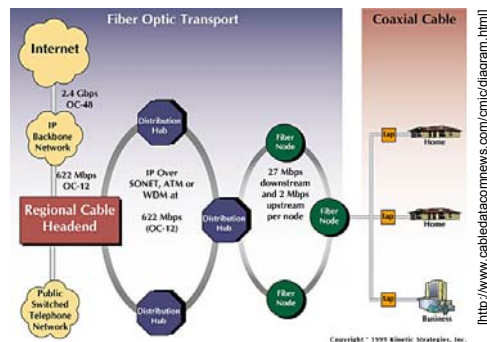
Fiber Optic Transport

Coaxial Cable

Internet

2.4 Gbps
OC-48

IP Backbone Network

622 Mbps
OC-12

Regional Cable Headend

Public Switched Telephone Network

Distribution Hub

IP Over SONET, ATM or WDM at 622 Mbps (OC-12)

Distribution Hub

Distribution Hub

Fiber Node

27 Mbps downstream and 2 Mbps upstream per node

Fiber Node

Fiber Node

Tap

Home

Tap

Home

Tap

Business

Copyright © 1999 Kinetic Strategies, Inc.

[http://www.cabledatacomnews.com/cmic/diagram.html